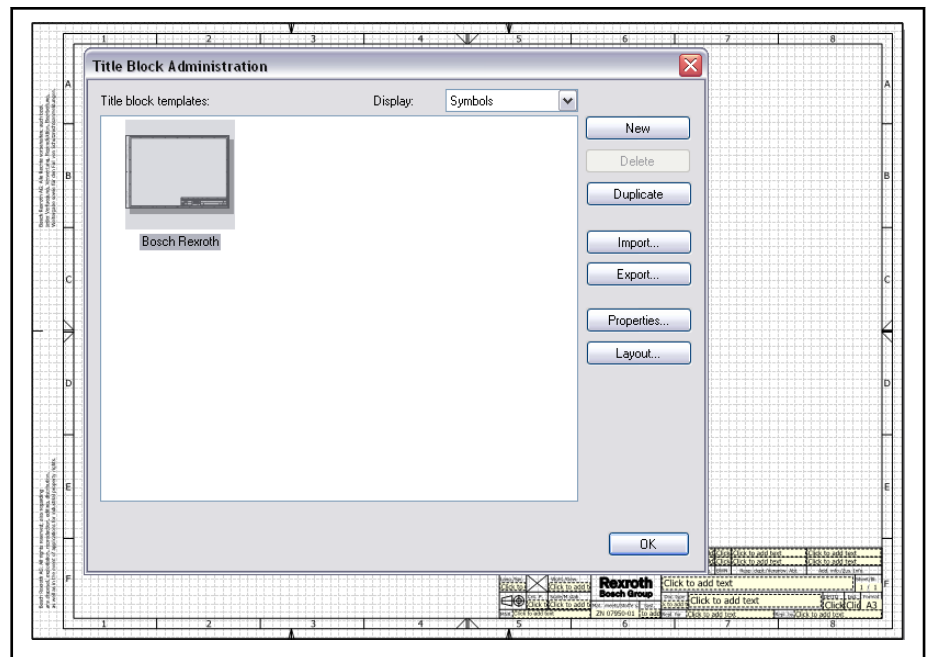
1
2
3
4
5
6
7
8

A
B
C
D
E
F

Title Block Administration

Title block templates:

Display: Symbols

Bosch Rexroth

New
Delete
Duplicate
Import...
Export...
Properties...
Layout...

OK

Rexroth
Bosch Group

Click to add text
Click to add text
Click to add text
Click to add text
Click to add text
Click to add text
Click to add text
Click to add text
Click to add text
Click to add text

1 / 1
A3
ZN 07950-01

1
2
3
4
5
6
7
8

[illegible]